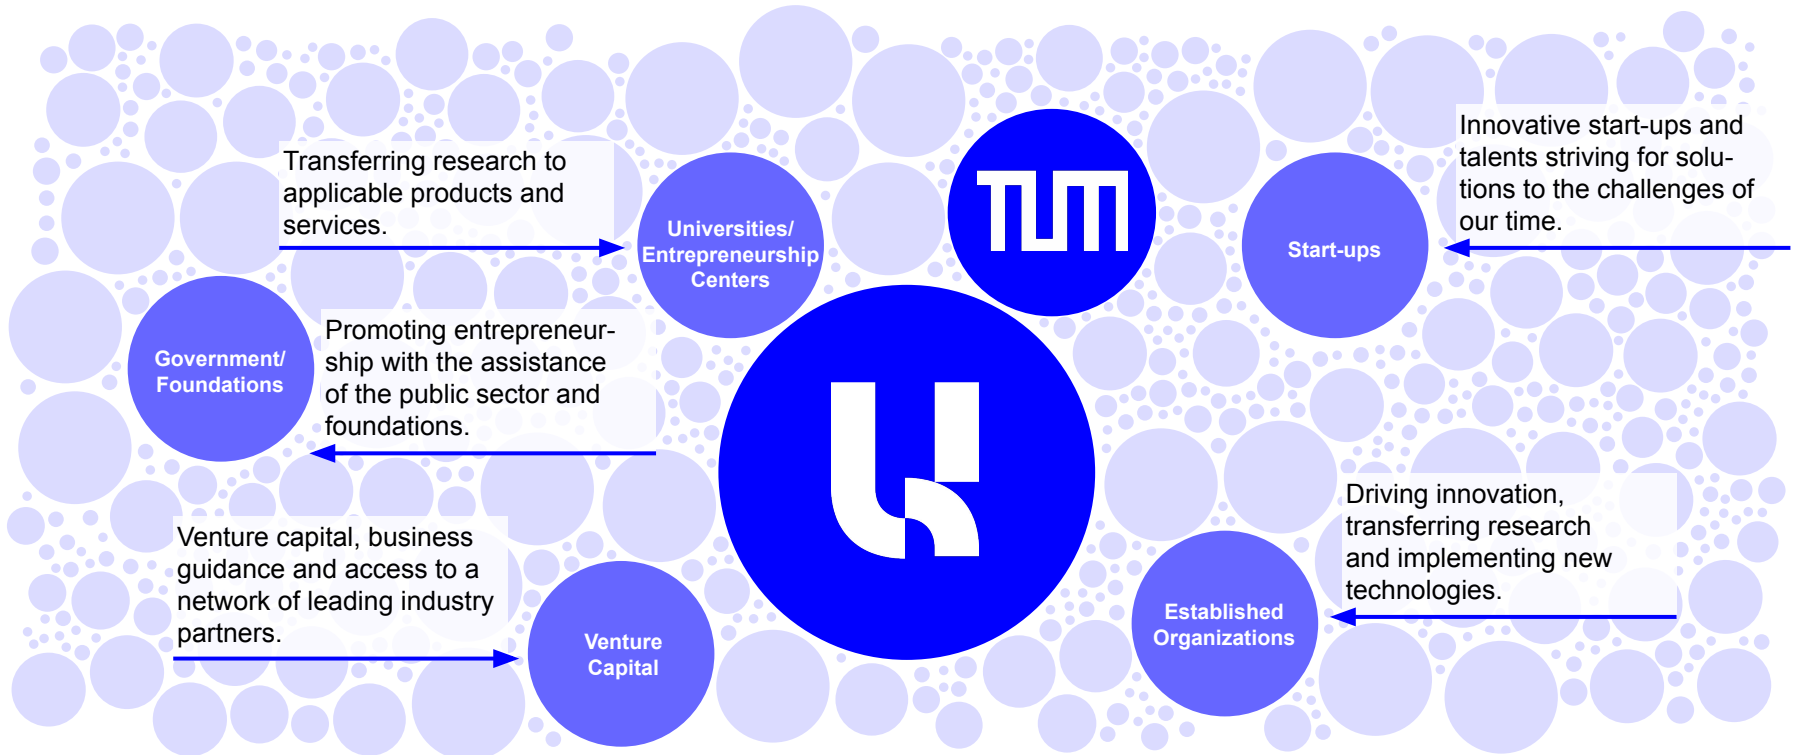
Transferring research to applicable products and services.

Universities/ Entrepreneurship Centers

TUM

Start-ups

Innovative start-ups and talents striving for solutions to the challenges of our time.

Government/ Foundations

Promoting entrepreneurship with the assistance of the public sector and foundations.

Driving innovation, transferring research and implementing new technologies.

Venture capital, business guidance and access to a network of leading industry partners.

Venture Capital

Established Organizations